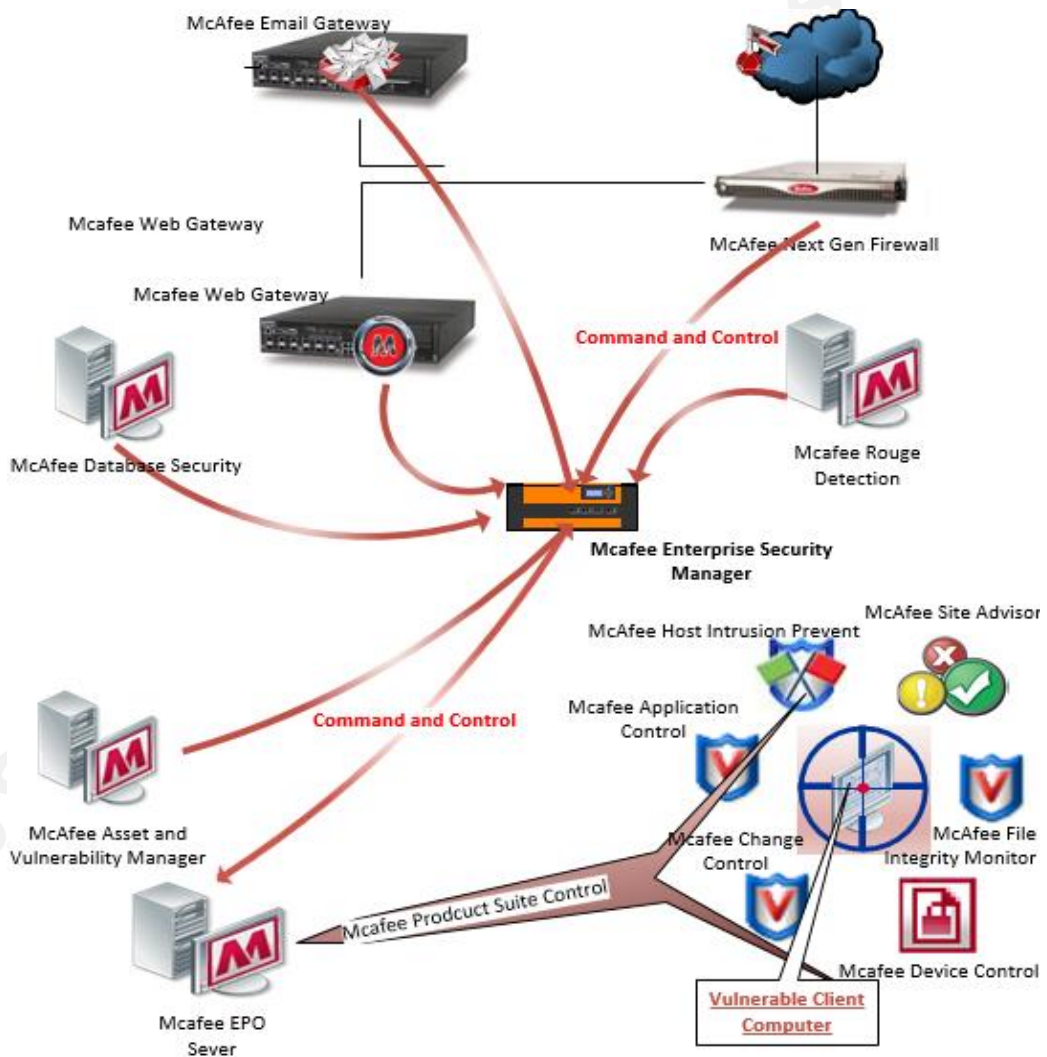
McAfee Email Gateway

Mcafee Web Gateway

McAfee Next Gen Firewall

Mcafee Web Gateway

Command and Control

McAfee Database Security

Mcafee Rouge Detection

Mcafee Enterprise Security Manager

McAfee Site Advisor

McAfee Host Intrusion Prevent

Mcafee Application Control

Command and Control

McAfee Asset and Vulnerability Manager

Mcafee Change Control

McAfee File Integrity Monitor

Mcafee Prodcuct Suite Control

Mcafee Device Control

Vulnerable Client Computer

Mcafee EPO Sever